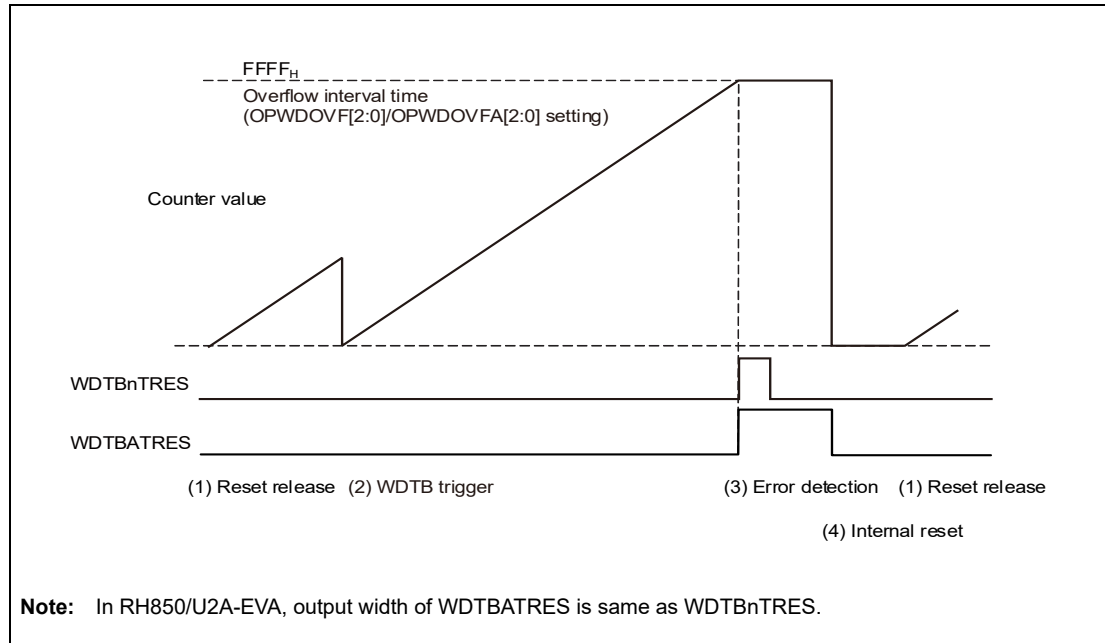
$FFFF_H$
Overflow interval time
(OPWDOVF[2:0]/OPWDOVFA[2:0] setting)

Counter value

WDTBnTRES

WDTBATRES

(1) Reset release (2) WDTB trigger

(3) Error detection (1) Reset release

(4) Internal reset

**Note:** In RH850/U2A-EVA, output width of WDTBATRES is same as WDTBnTRES.